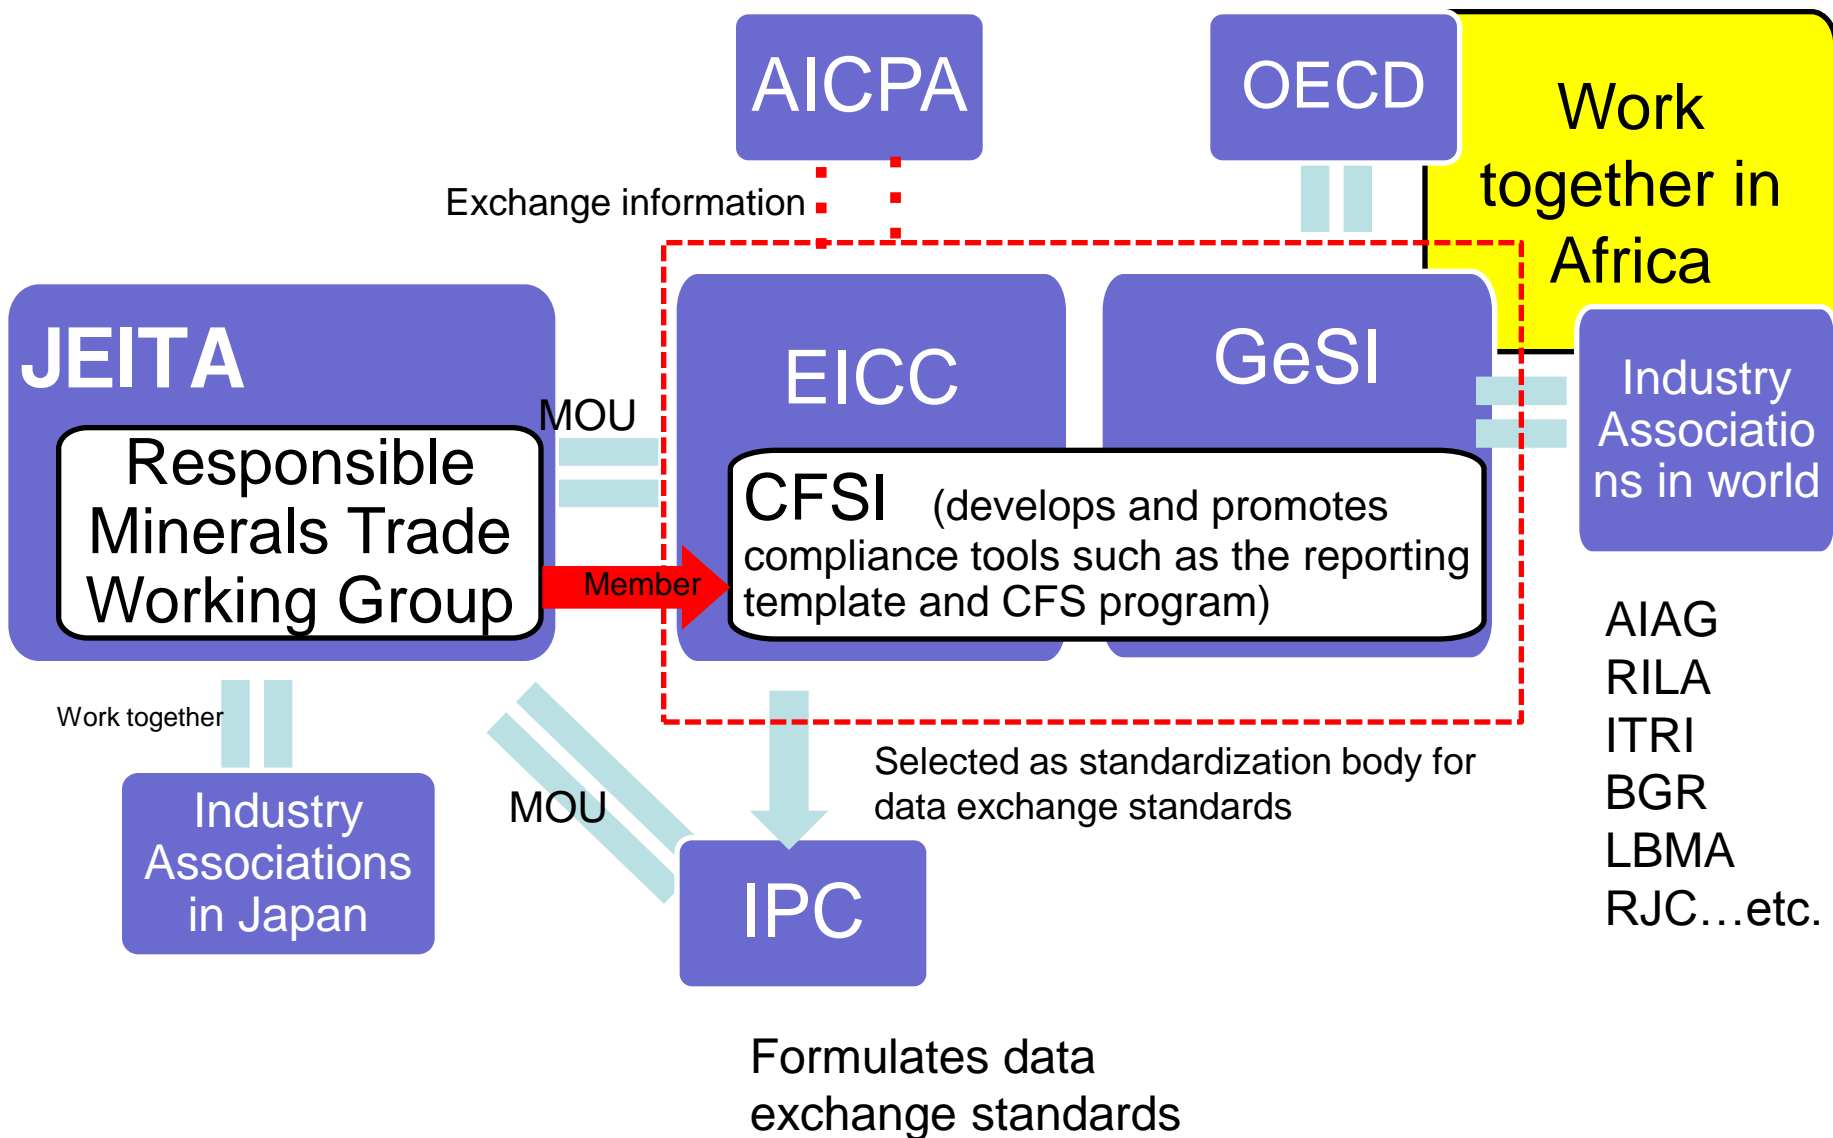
AICPA

OECD

Work together in Africa

Exchange information

JEITA

Responsible Minerals Trade Working Group

MOU

EICC

GeSI

Industry Associatio ns in world

CFSI (develops and promotes compliance tools such as the reporting template and CFS program)

Member

AIAG
RILA
ITRI
BGR
LBMA
RJC…etc.

Work together

Selected as standardization body for data exchange standards

Industry Associations in Japan

MOU

IPC

Formulates data exchange standards